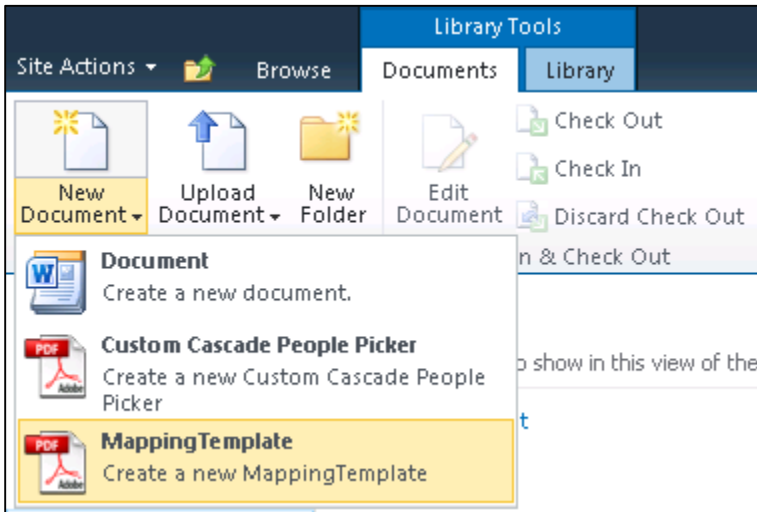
Library Tools

Site Actions ▾

Browse

Documents

Library

New Document ▾

Upload Document ▾

New Folder

Edit Document

Check Out

Check In

Discard Check Out

n & Check Out

Document
Create a new document.

PDF
Adobe

Custom Cascade People Picker
Create a new Custom Cascade People Picker

o show in this view of the

t

PDF
Adobe

MappingTemplate
Create a new MappingTemplate